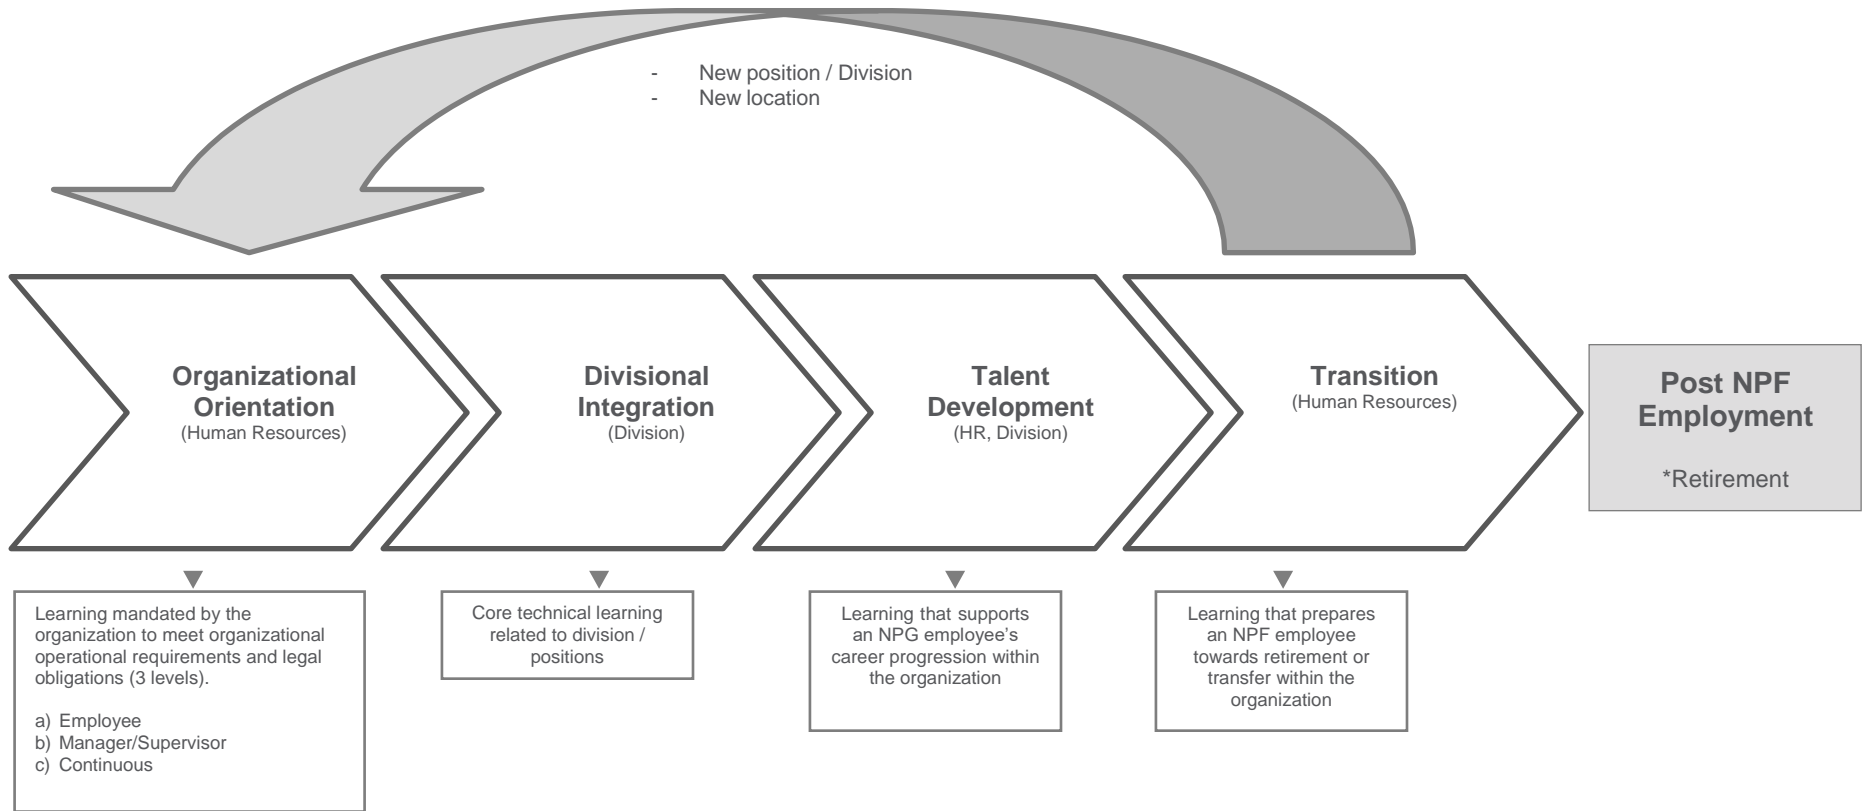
- New position / Division
- New location

Organizational Orientation
(Human Resources)

Divisional Integration
(Division)

Talent Development
(HR, Division)

Transition
(Human Resources)

Post NPF Employment

*Retirement

Learning mandated by the organization to meet organizational operational requirements and legal obligations (3 levels).

a) Employee
b) Manager/Supervisor
c) Continuous

Core technical learning related to division / positions

Learning that supports an NPG employee's career progression within the organization

Learning that prepares an NPF employee towards retirement or transfer within the organization